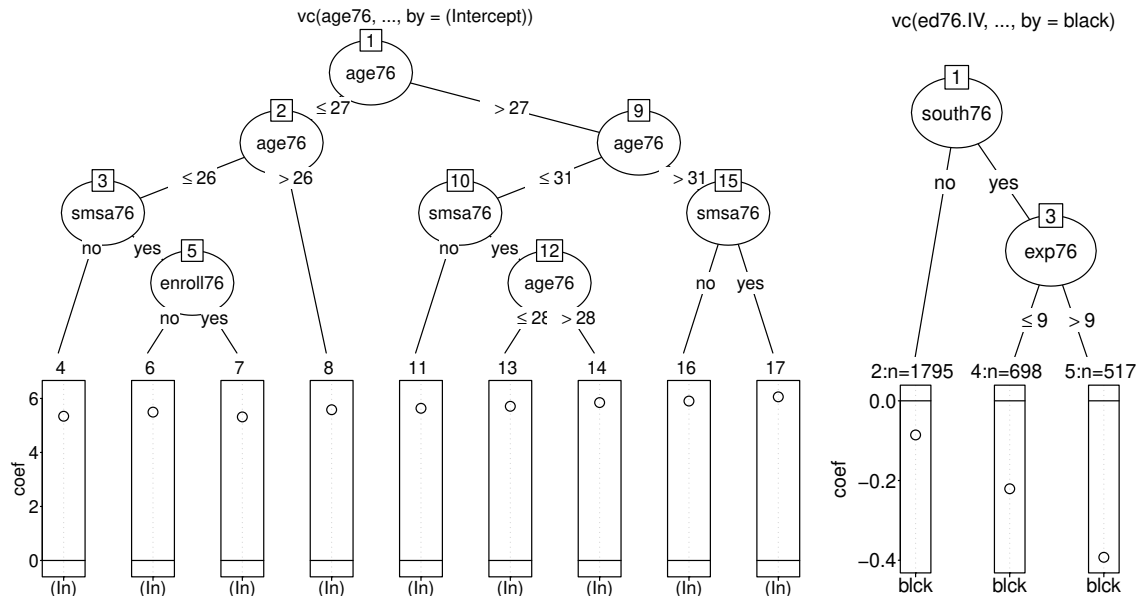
vc(age76, ..., by = (Intercept))

1
age76
≤ 27
> 27
2
age76
9
age76
≤ 26
> 26
≤ 31
> 31
3
smsa76
10
smsa76
15
smsa76
no
yes
5
enroll76
no
yes
12
age76
no
yes
no
yes
≤ 28
> 28

4
6
7
8
11
13
14
16
17

coef
6
4
2
0
(In)
(In)
(In)
(In)
(In)
(In)
(In)
(In)
(In)

vc(ed76.IV, ..., by = black)

1
south76
no
yes
3
exp76
≤ 9
> 9

2:n=1795
4:n=698
5:n=517

coef
0.0
−0.2
−0.4
blck
blck
blck